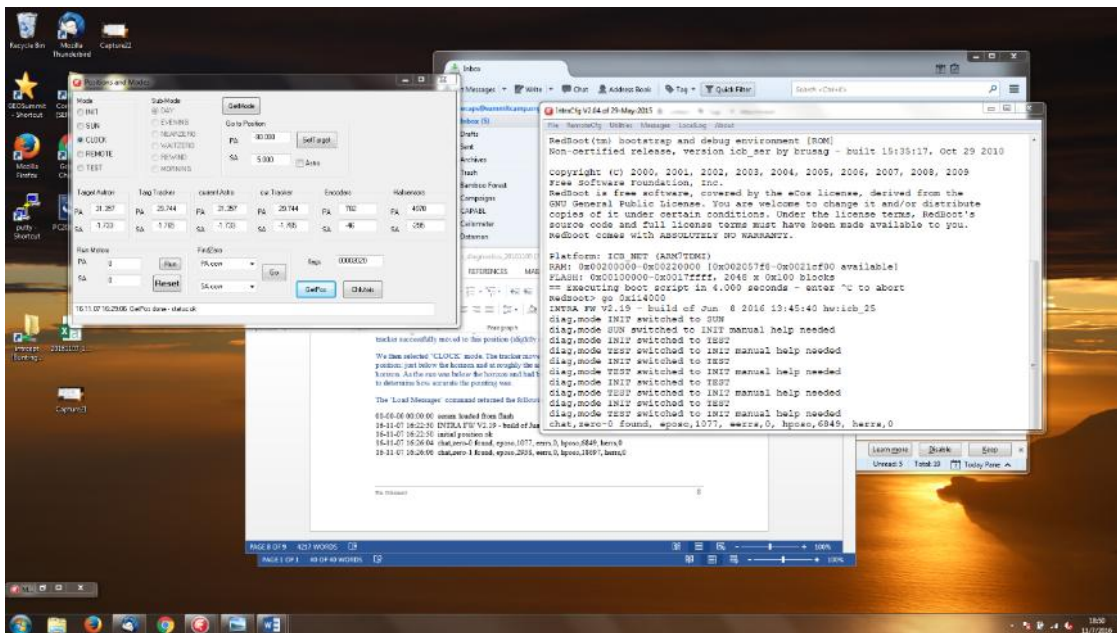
Recycle Bin
Mozilla Thunderbird
Capture22
GEOSummit - Shortcut
Mozilla Firefox
putty - Shortcut
Capture3

Positions and Modes
Mode
INIT
SUN
CLOCK
REMOTE
TEST
Sub-Mode
DAY
EVENING
NEARZETO
WAITZETO
REWIND
MORNING
GetMode
Go to Position
PA 80.000
SA 5.000
Set Target
Axes
Target Astron
PA 31.257
SA -1.733
Targ Tracker
PA 29.744
SA 1.765
current Astro
PA 31.257
SA -1.733
cur Tracker
PA 29.744
SA -1.765
Encoders
PA 782
SA -46
Hallsensors
PA 4570
SA -355
Run Motors
PA 0
SA 0
Run
Reset
Find Zero
PA.zero
SA.zero
Go
flags 00000020
GetPos
CtrlAxis
16.11.07 16:29:06 GetPos done - status ok

Inbox
Messages
Write
Chat
Address Book
Tag
Quick Filter
Search <Ctrl+K>
Inbox (5)
Drafts
Sent
Archives
Trash
Bamboo Forest
Campaigns
CAPABL
Colormeter
Determan

InfraCfg V2.64 of 29-May-2015
File RemoteCfg Written Messages LocalLog About
RedBoot(tm) bootstrap and debug environment [ROM]
Non-certified release, version icb_ser by brusag - built 15:35:17, Oct 29 2010

Copyright (C) 2000, 2001, 2002, 2003, 2004, 2005, 2006, 2007, 2008, 2009
Free Software Foundation, Inc.
RedBoot is free software, covered by the eCos license, derived from the
GNU General Public License. You are welcome to change it and/or distribute
copies of it under certain conditions. Under the license terms, RedBoot's
source code and full license terms must have been made available to you.
Redboot comes with ABSOLUTELY NO WARRANTY.

Platform: ICB_NET (ARM7TDMI)
RAM: 0x00200000-0x00220000 [0x002057f8-0x0021cf00 available]
FLASH: 0x00100000-0x0017ffff, 2048 x 0x100 blocks
== Executing boot script in 4.000 seconds - enter ^C to abort
RedBoot> go 0x114000
INTRA FW V2.19 - build of Jun 8 2016 13:45:40 hw:icb_25
diag,mode INIT switched to SUN
diag,mode SUN switched to INIT manual help needed
diag,mode INIT switched to TEST
diag,mode TEST switched to INIT manual help needed
diag,mode INIT switched to TEST
diag,mode TEST switched to INIT manual help needed
diag,mode INIT switched to TEST
diag,mode TEST switched to INIT manual help needed
diag,mode INIT switched to TEST
diag,mode TEST switched to INIT manual help needed
chat,zero-0 found, eposo,1077, eerrs,0, hposo,6849, herrs,0

Learn more
Disable
Keep
Unread: 5 Total: 10
Today Pane

REFERENCES
tracker successfully moved to this position (slightly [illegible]
We then selected 'CLOCK' mode. The tracker move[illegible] position just below the horizon and at roughly the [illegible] horizon. As the sun was below the horizon and had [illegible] to determine how accurate the pointing was.
The 'Load Messages' command returned the followi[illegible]
00-00-00 00:00:00 serum loaded from flash
16-11-07 16:22:50 INTRA FW V2.19 - build of Jun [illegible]
16-11-07 16:22:50 initial position ok
16-11-07 16:26:04 chat,zero-0 found, eposo,1077, eerrs,0, hposo,6849, herrs,0
16-11-07 16:26:06 chat,zero-1 found, eposo,2958, eerrs,0, hposo,18697, herrs,0
PAGE 8 OF 9 4217 WORDS
PAGE 1 OF 1 40 OF 40 WORDS
100%
18:50
11/7/2016